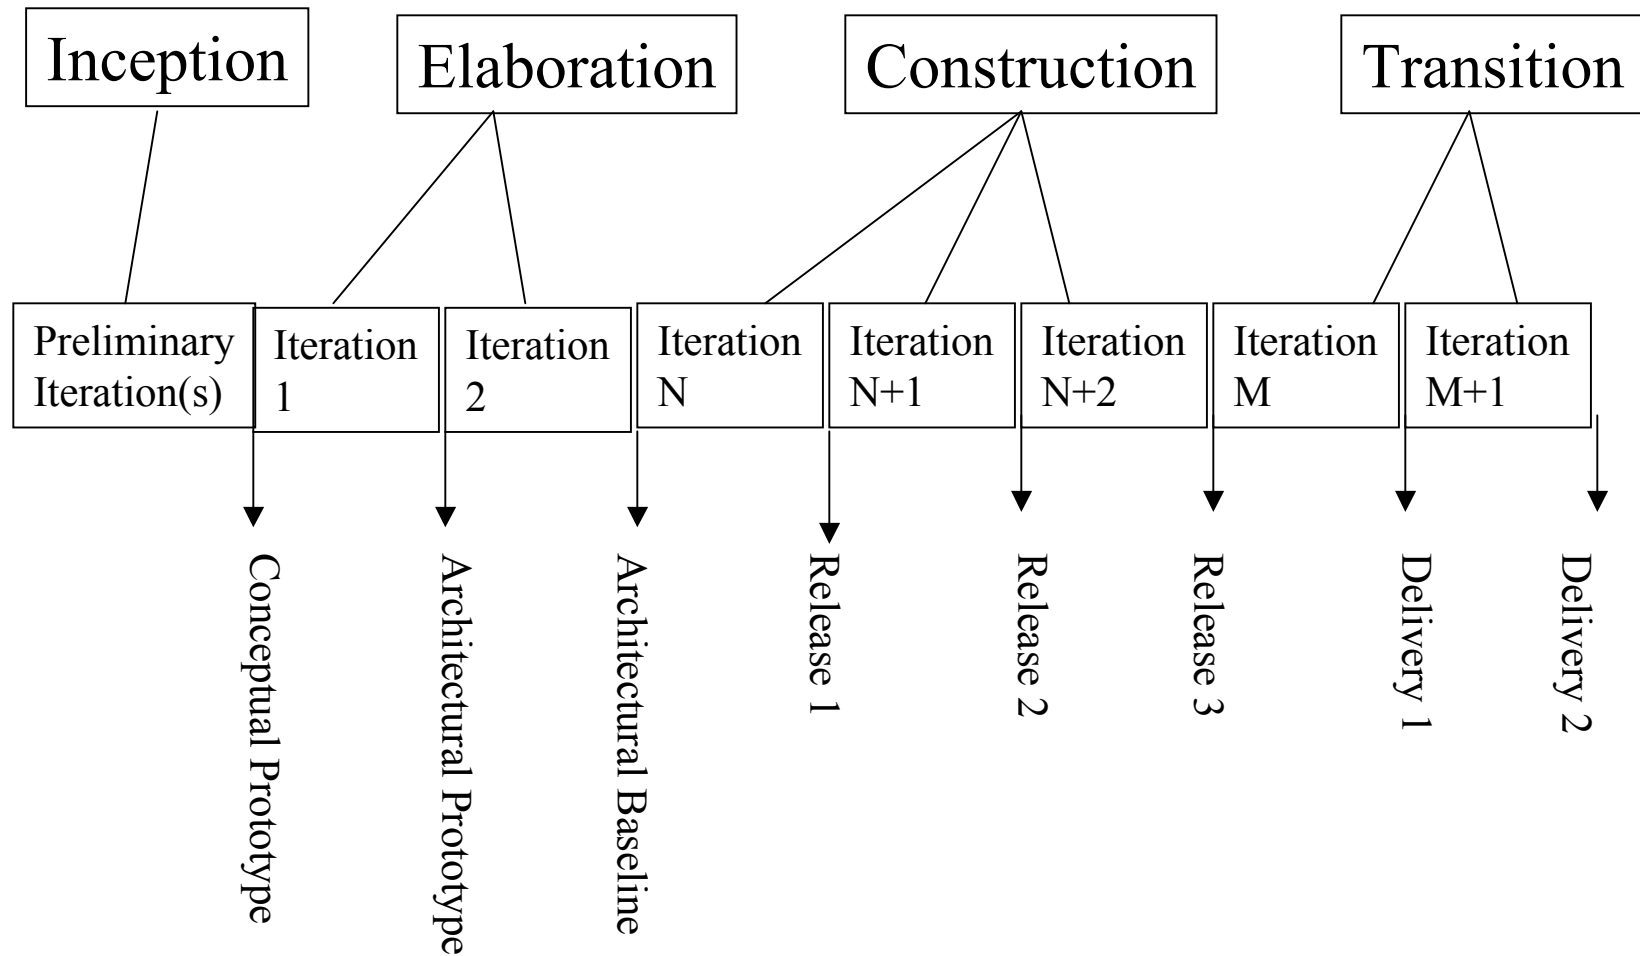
Inception

Elaboration

Construction

Transition

Preliminary Iteration(s)

Iteration 1

Iteration 2

Iteration N

Iteration N+1

Iteration N+2

Iteration M

Iteration M+1

Conceptual Prototype

Architectural Prototype

Architectural Baseline

Release 1

Release 2

Release 3

Delivery 1

Delivery 2